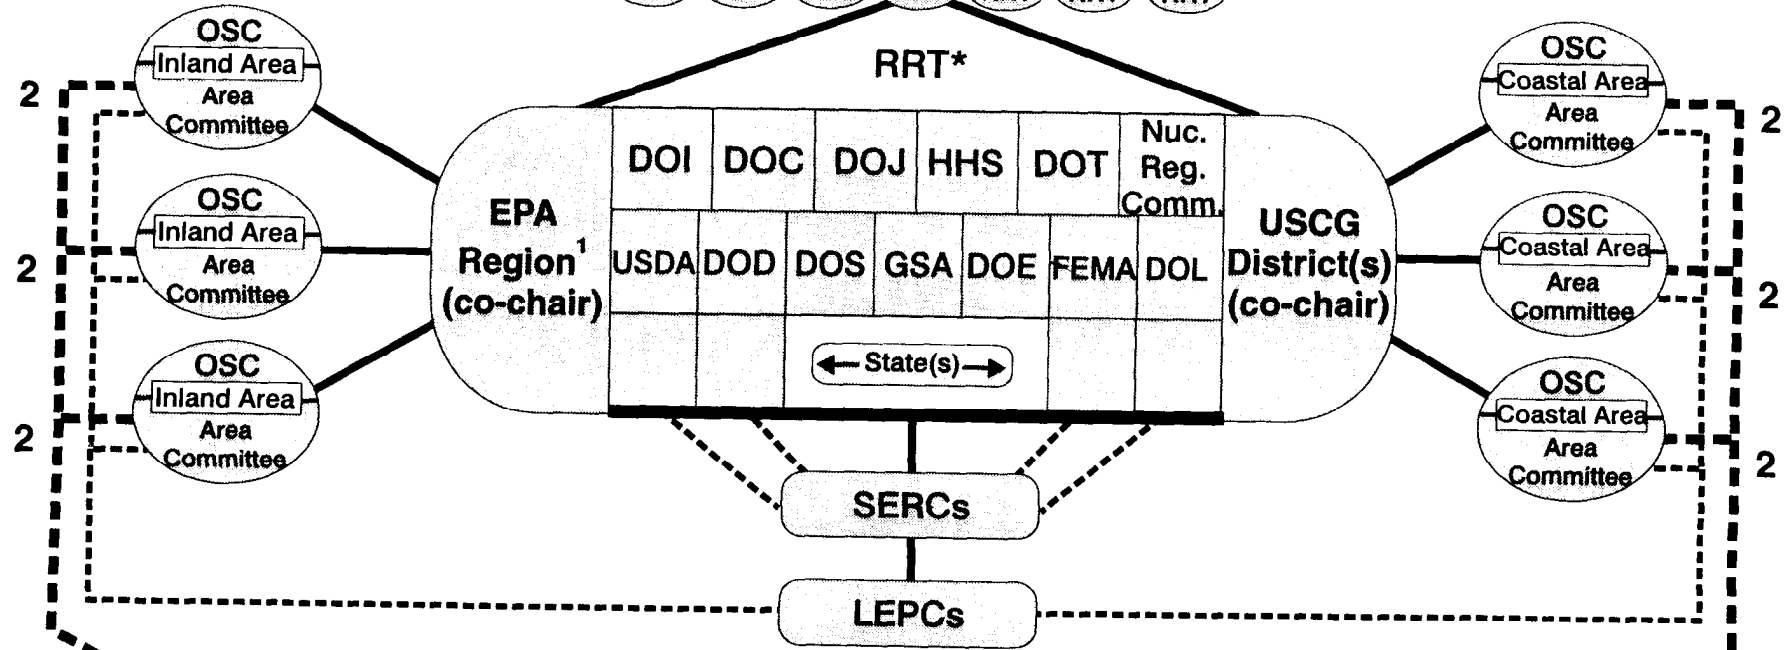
RRT*

OSC
Inland Area
Area Committee

OSC
Inland Area
Area Committee

OSC
Inland Area
Area Committee

2
2
2

EPA Region$^1$ (co-chair)

| DOI | DOC | DOJ | HHS | DOT | Nuc. Reg. Comm. |
|---|---|---|---|---|---|
| USDA | DOD | DOS | GSA | DOE | FEMA | DOL |

State(s)

USCG District(s) (co-chair)

OSC
Coastal Area
Area Committee

OSC
Coastal Area
Area Committee

OSC
Coastal Area
Area Committee

2
2
2

SERCs

LEPCs